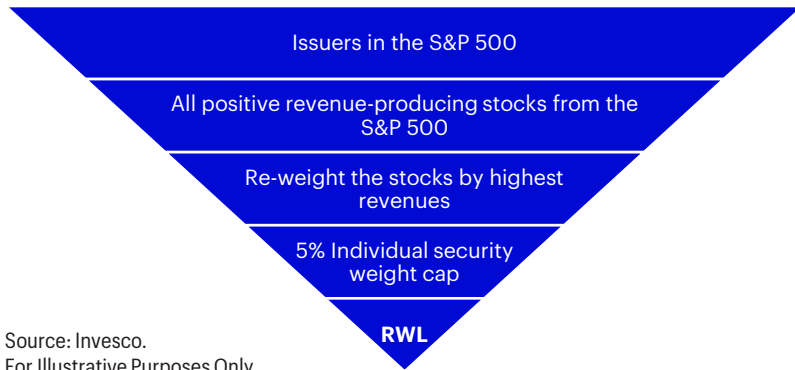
Issuers in the S&P 500

All positive revenue-producing stocks from the S&P 500

Re-weight the stocks by highest revenues

5% Individual security weight cap

RWL

Source: Invesco.
For Illustrative Purposes Only